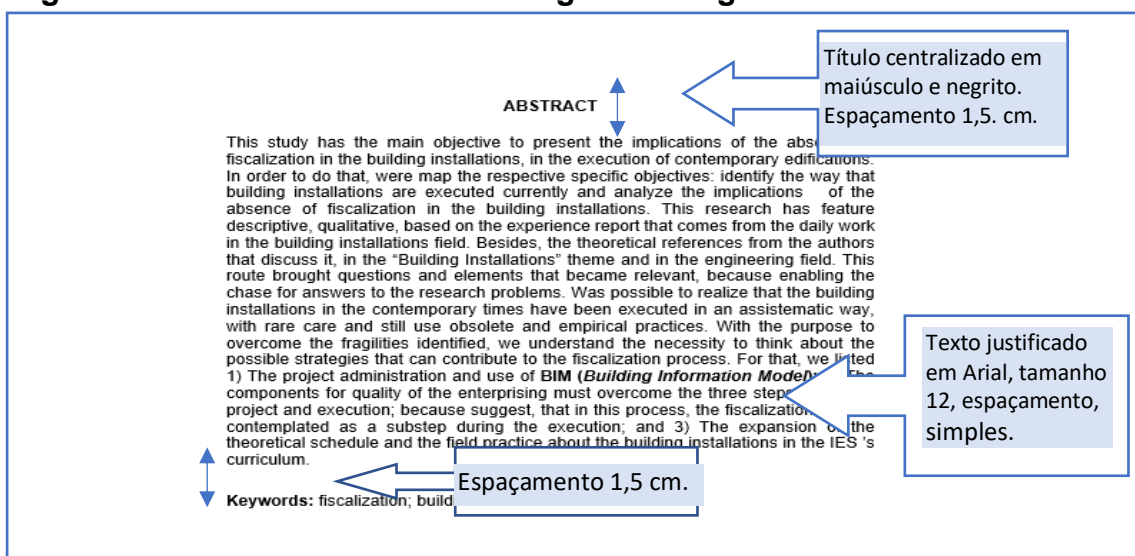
Título centralizado em maiúsculo e negrito. Espaçamento 1,5. cm.

ABSTRACT

This study has the main objective to present the implications of the abse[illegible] fiscalization in the building installations, in the execution of contemporary edifications. In order to do that, were map the respective specific objectives: identify the way that building installations are executed currently and analyze the implications of the absence of fiscalization in the building installations. This research has feature descriptive, qualitative, based on the experience report that comes from the daily work in the building installations field. Besides, the theoretical references from the authors that discuss it, in the "Building Installations" theme and in the engineering field. This route brought questions and elements that became relevant, because enabling the chase for answers to the research problems. Was possible to realize that the building installations in the contemporary times have been executed in an assistematic way, with rare care and still use obsolete and empirical practices. With the purpose to overcome the fragilities identified, we understand the necessity to think about the possible strategies that can contribute to the fiscalization process. For that, we listed 1) The project administration and use of **BIM (*Building Information Model*)** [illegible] components for quality of the enterprising must overcome the three steps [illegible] project and execution; because suggest, that in this process, the fiscalization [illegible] contemplated as a substep during the execution; and 3) The expansion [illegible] the theoretical schedule and the field practice about the building installations in the IES 's curriculum.

Texto justificado em Arial, tamanho 12, espaçamento, simples.

Espaçamento 1,5 cm.

**Keywords:** fiscalization; build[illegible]